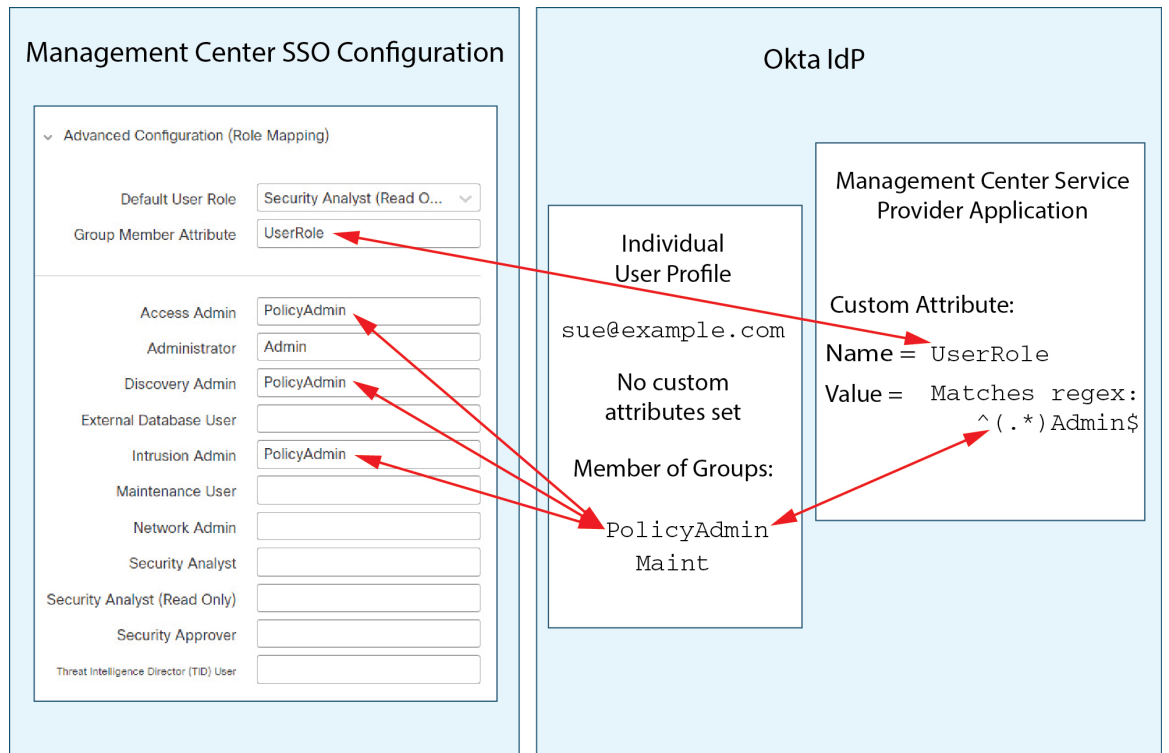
Management Center SSO Configuration

Advanced Configuration (Role Mapping)

| | |
|---|---|
| Default User Role | Security Analyst (Read O... |
| Group Member Attribute | UserRole |

| | |
|---|---|
| Access Admin | PolicyAdmin |
| Administrator | Admin |
| Discovery Admin | PolicyAdmin |
| External Database User | |
| Intrusion Admin | PolicyAdmin |
| Maintenance User | |
| Network Admin | |
| Security Analyst | |
| Security Analyst (Read Only) | |
| Security Approver | |
| Threat Intelligence Director (TID) User | |

Okta IdP

Individual User Profile

sue@example.com

No custom attributes set

Member of Groups:

PolicyAdmin
Maint

Management Center Service Provider Application

Custom Attribute:

Name = UserRole

Value = Matches regex: ^(.*)Admin$